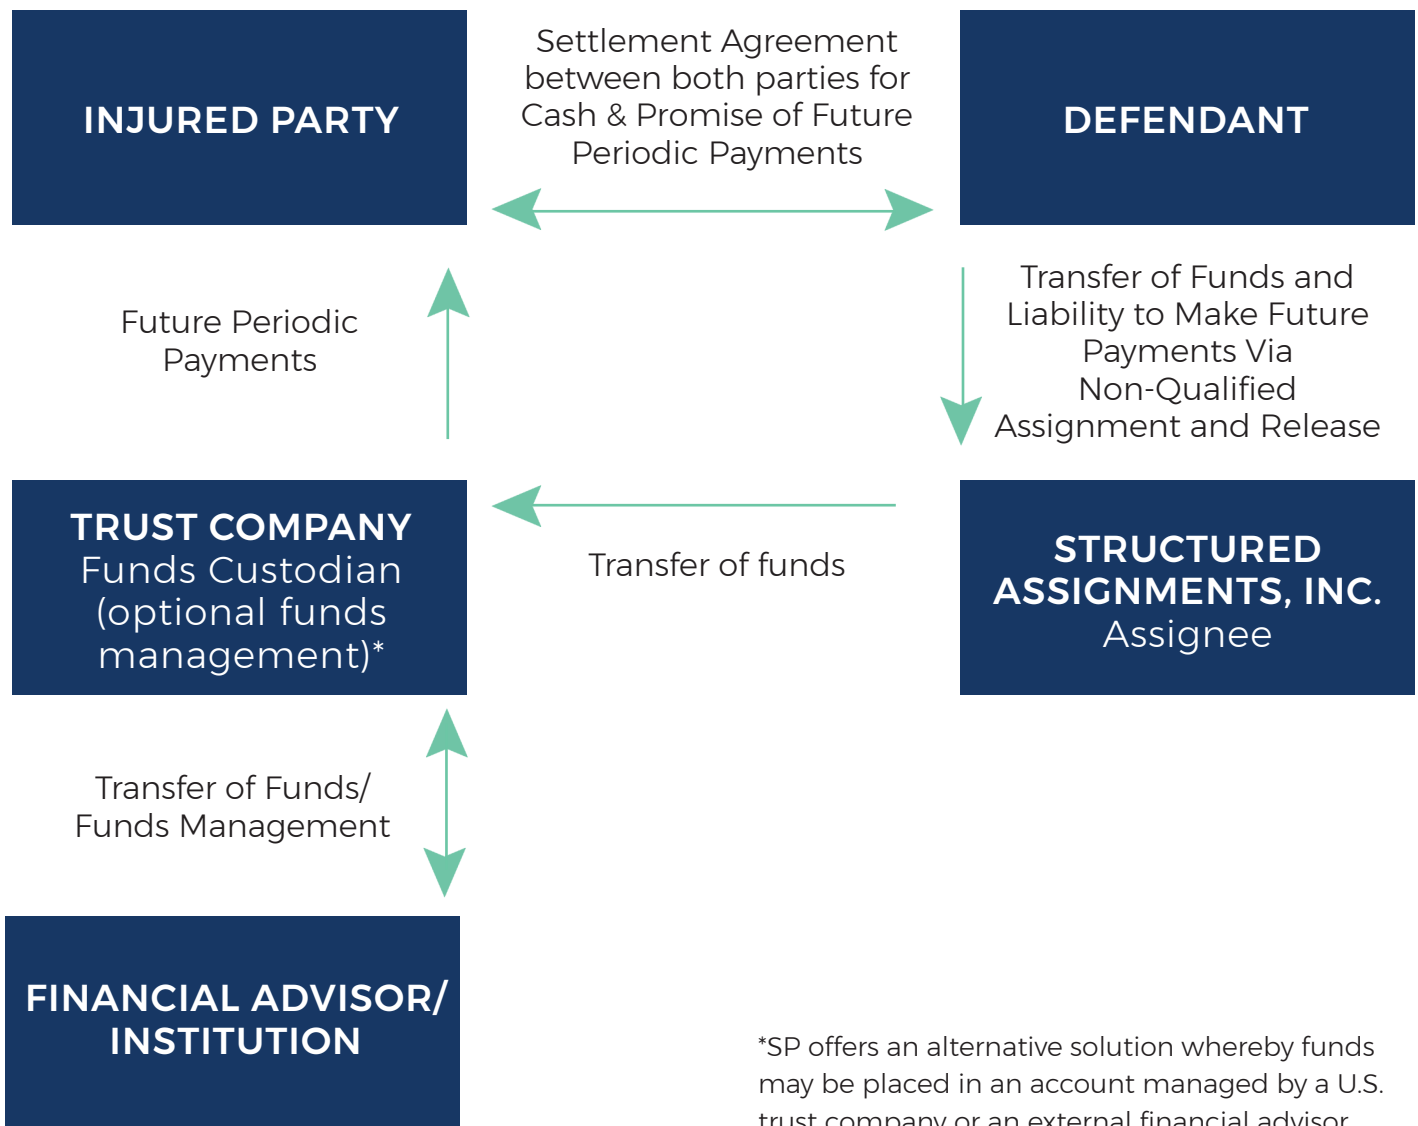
INJURED PARTY

Settlement Agreement between both parties for Cash & Promise of Future Periodic Payments

DEFENDANT

Future Periodic Payments

Transfer of Funds and Liability to Make Future Payments Via Non-Qualified Assignment and Release

TRUST COMPANY
Funds Custodian (optional funds management)*

Transfer of funds

STRUCTURED ASSIGNMENTS, INC.
Assignee

Transfer of Funds/ Funds Management

FINANCIAL ADVISOR/ INSTITUTION

*SP offers an alternative solution whereby funds may be placed in an account managed by a U.S. trust company or an external financial advisor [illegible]